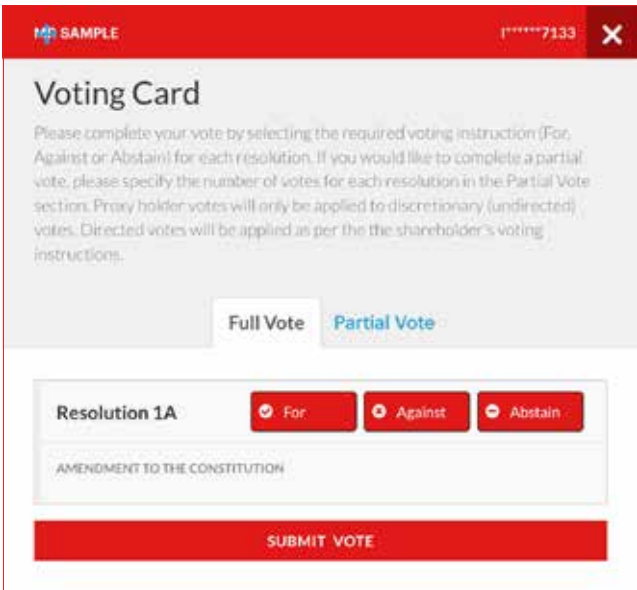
SAMPLE

I******7133

X

Voting Card

Please complete your vote by selecting the required voting instruction (For, Against or Abstain) for each resolution. If you would like to complete a partial vote, please specify the number of votes for each resolution in the Partial Vote section. Proxy holder votes will only be applied to discretionary (undirected) votes. Directed votes will be applied as per the the shareholder's voting instructions.

Full Vote

Partial Vote

Resolution 1A

For

Against

Abstain

AMENDMENT TO THE CONSTITUTION

SUBMIT VOTE